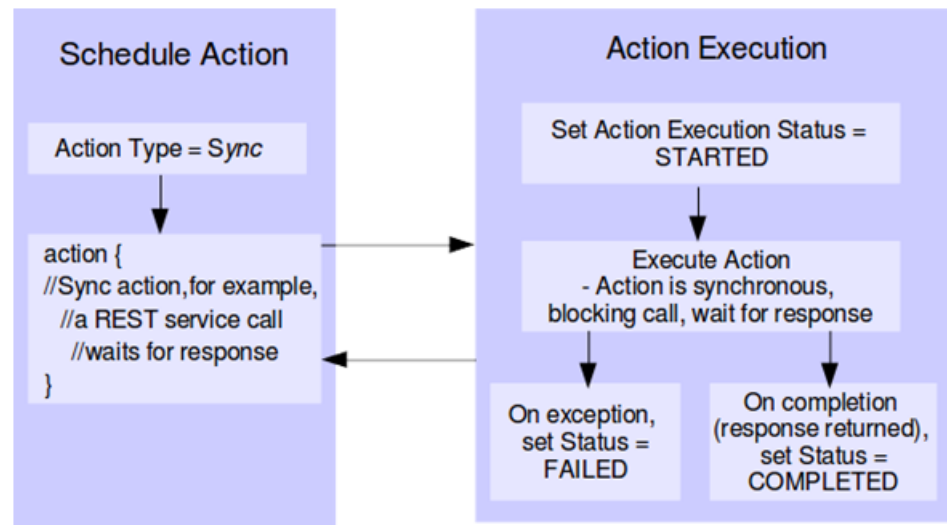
Schedule Action

Action Type = Sync

action {
//Sync action,for example,
//a REST service call
//waits for response
}

Action Execution

Set Action Execution Status = STARTED

Execute Action
- Action is synchronous, blocking call, wait for response

On exception, set Status = FAILED

On completion (response returned), set Status = COMPLETED